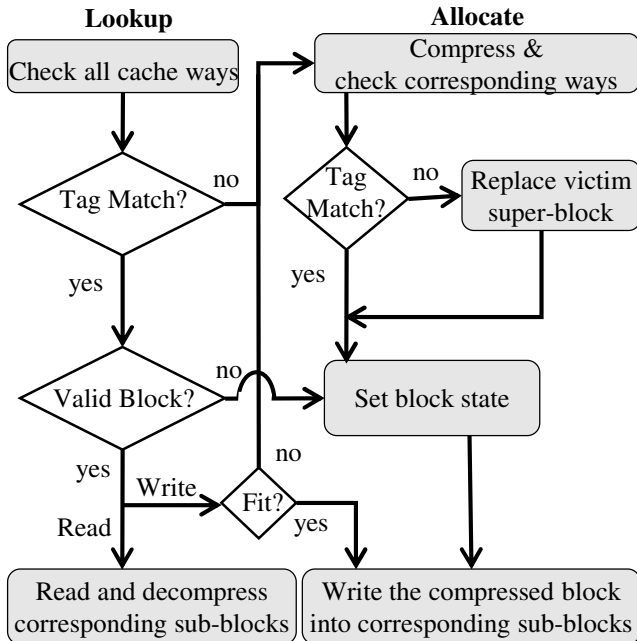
Lookup

Allocate

Check all cache ways

Compress & check corresponding ways

Tag Match?

no

Tag Match?

no

Replace victim super-block

yes

yes

Valid Block?

no

Set block state

no

yes

Write

Fit?

Read

yes

Read and decompress corresponding sub-blocks

Write the compressed block into corresponding sub-blocks